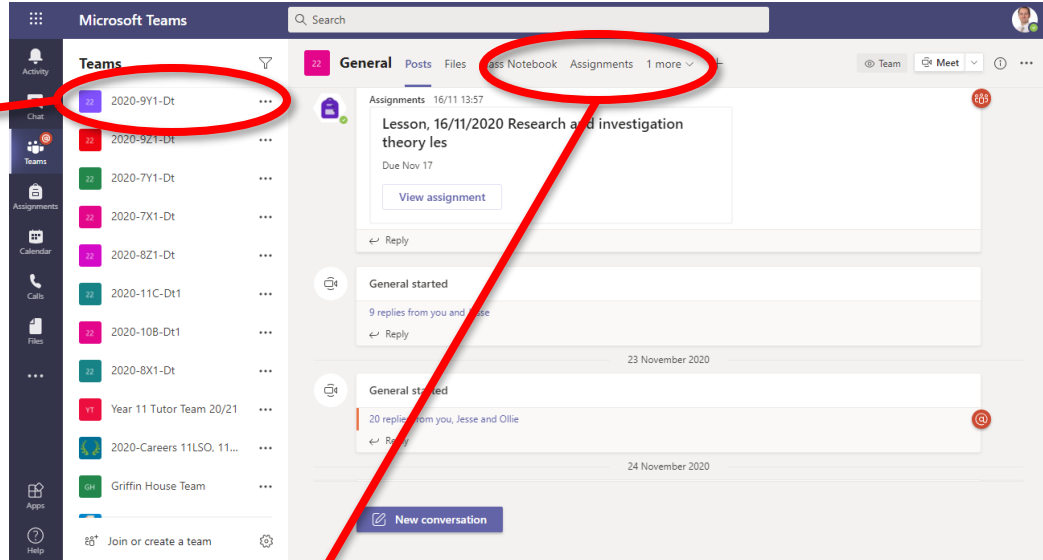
Microsoft Teams
Search
Activity
Chat
Teams
Assignments
Calendar
Calls
Files
...
Apps
Help

Teams
22 2020-9Y1-Dt ...
22 2020-9Z1-Dt ...
22 2020-7Y1-Dt ...
22 2020-7X1-Dt ...
22 2020-8Z1-Dt ...
22 2020-11C-Dt1 ...
22 2020-10B-Dt1 ...
22 2020-8X1-Dt ...
YT Year 11 Tutor Team 20/21 ...
2020-Careers 11LSO, 11... ...
GH Griffin House Team ...
Join or create a team

22 General Posts Files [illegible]ass Notebook Assignments 1 more
Team Meet

Assignments 16/11 13:57
Lesson, 16/11/2020 Research a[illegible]d investigation theory les
Due Nov 17
View assignment
Reply

General started
9 replies from you and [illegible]sse
Reply

23 November 2020

General sta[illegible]ed
20 replie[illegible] from you, Jesse and Ollie
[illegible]

24 November 2020

New conversation